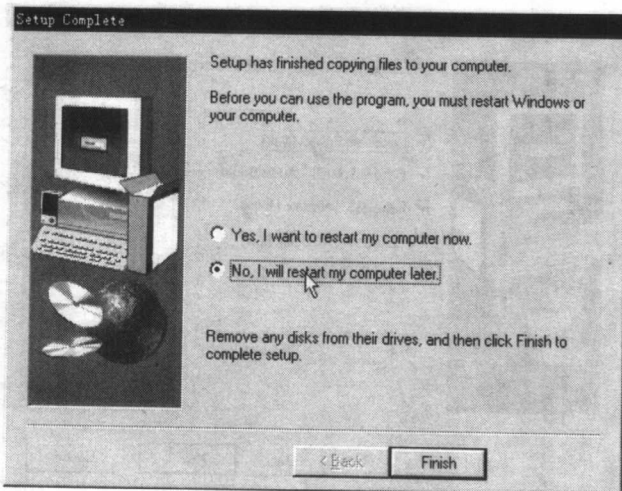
Setup Complete

Setup has finished copying files to your computer.

Before you can use the program, you must restart Windows or your computer.

Yes, I want to restart my computer now.

No, I will restart my computer later.

Remove any disks from their drives, and then click Finish to complete setup.

< Back

Finish